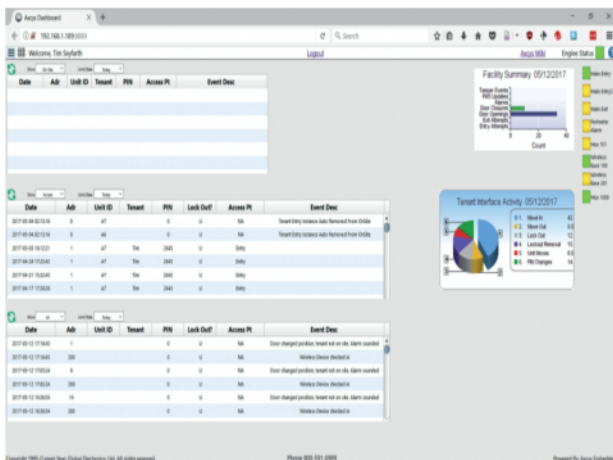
Axcys Dashboard × +

192.168.1.189

Search

Welcome, Tim Seyfarth

Logout

Axcys Wiki

Engine Status

| Date | Adr | Unit ID | Tenant | PIN | Access Pt | Event Desc |
|---|---|---|---|---|---|---|

Facility Summary 05/12/2017

Tamper Events
PIN Updates
Alarms
Door Closures
Door Openings
Exit Attempts
Entry Attempts

0 20 40

Count

| Date | Adr | Unit ID | Tenant | PIN | Lock Out? | Access Pt | Event Desc |
|---|---|---|---|---|---|---|---|
| 2017-05-04 02:13:18 | 0 | 47 | | 0 | U | NA | Tenant Entry Instance Auto Removed from OnSite |
| 2017-05-04 02:13:18 | 0 | 46 | | 0 | U | NA | Tenant Entry Instance Auto Removed from OnSite |
| 2017-05-03 18:12:21 | 1 | 47 | Tim | 2645 | U | Entry | |
| 2017-04-24 17:25:42 | 1 | 47 | Tim | 2645 | U | Entry | |
| 2017-04-21 15:02:40 | 1 | 47 | Tim | 2645 | U | Entry | |
| 2017-04-17 17:55:35 | 1 | 47 | Tim | 2645 | U | Entry | |

Tenant Interface Activity 05/12/2017

Move In
Move Out
Lock Out
Lockout Removal
Unit Moves
PIN Changes

| Date | Adr | Unit ID | Tenant | PIN | Lock Out? | Access Pt | Event Desc |
|---|---|---|---|---|---|---|---|
| 2017-05-12 17:16:40 | 1 | | | 0 | U | NA | Door changed position, tenant not on site, Alarm counted |
| 2017-05-12 17:16:40 | 200 | | | 0 | U | NA | Wireless Device checked in |
| 2017-05-12 17:05:24 | 9 | | | 0 | U | NA | Door changed position, tenant not on site, Alarm counted |
| 2017-05-12 17:05:24 | 200 | | | 0 | U | NA | Wireless Device checked in |
| 2017-05-12 16:50:54 | 14 | | | 0 | U | NA | Door changed position, tenant not on site, Alarm counted |
| 2017-05-12 16:50:54 | 200 | | | 0 | U | NA | Wireless Device checked in |

Main Entry
Main Entry 2
Main Exit
Perimeter Alarm
Man 101
Wireless Base 100
Wireless Base 201
Man 1000

Copyright 1985-Current Year Digital Electronics Ltd. All rights reserved.

Phone 800-561-4009

Powered by Axcys Systems